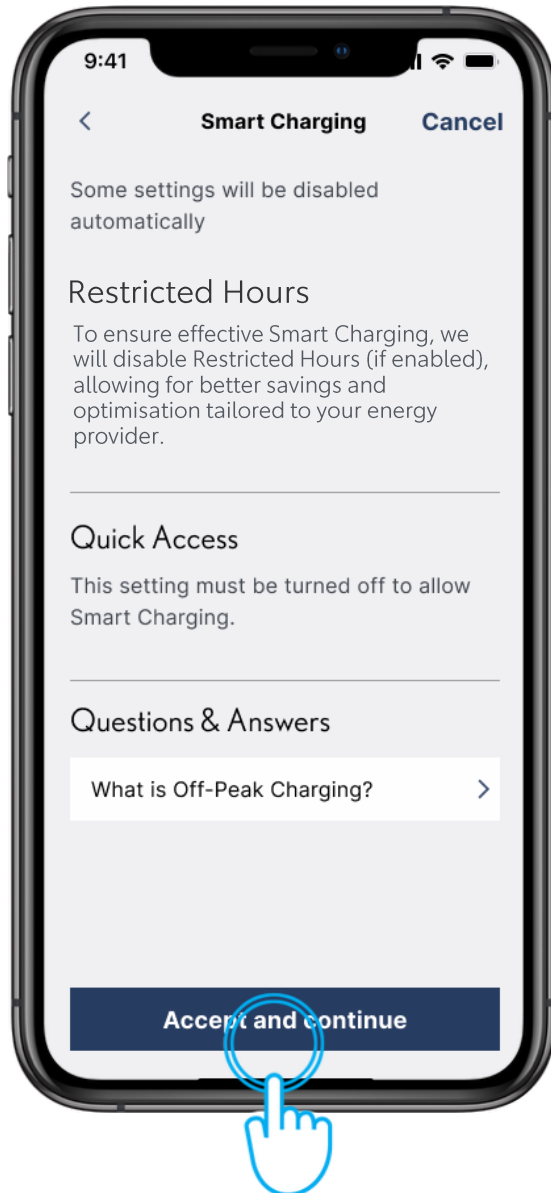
9:41

<

Smart Charging

Cancel

Some settings will be disabled automatically

Restricted Hours

To ensure effective Smart Charging, we will disable Restricted Hours (if enabled), allowing for better savings and optimisation tailored to your energy provider.

Quick Access

This setting must be turned off to allow Smart Charging.

Questions & Answers

What is Off-Peak Charging?

>

Accept and continue